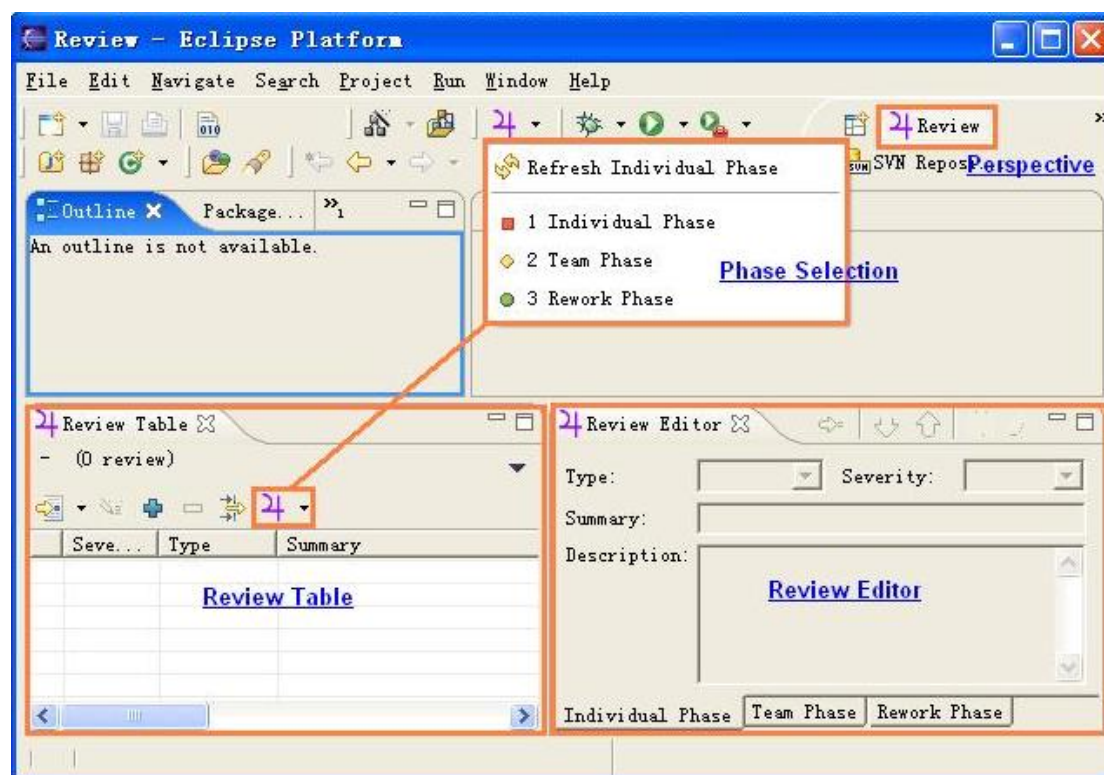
Review - Eclipse Platform

File Edit Navigate Search Project Run Window Help

Review

SVN Repos Perspective

Refresh Individual Phase

1 Individual Phase

2 Team Phase

3 Rework Phase

Phase Selection

Outline Package... »1

An outline is not available.

Review Table

- (0 review)

| Seve... | Type | Summary |
|---|---|---|

Review Table

Review Editor

Type: Severity:

Summary:

Description:

Review Editor

Individual Phase Team Phase Rework Phase